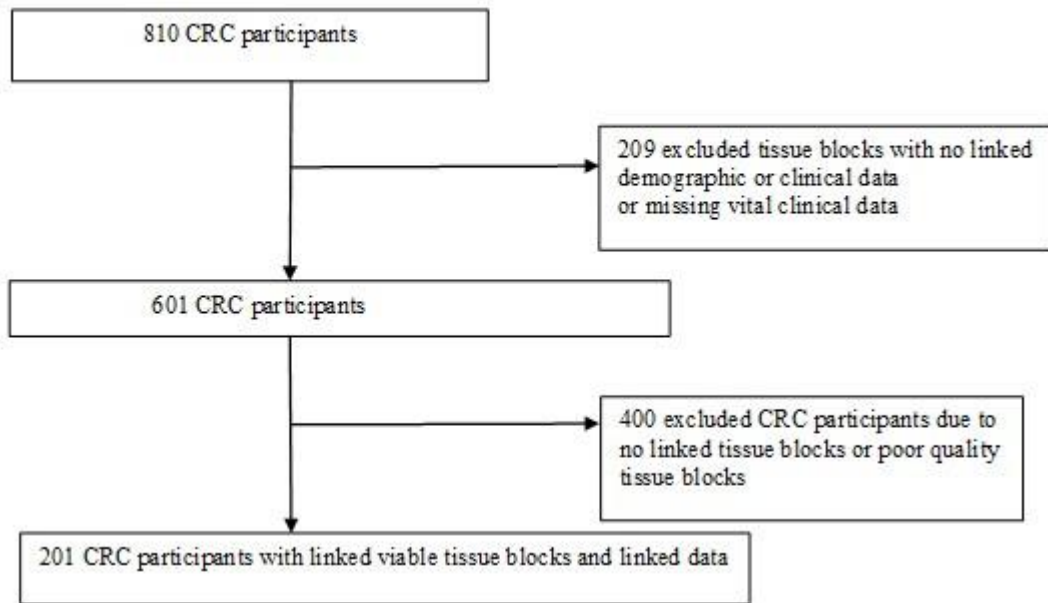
810 CRC participants

209 excluded tissue blocks with no linked demographic or clinical data or missing vital clinical data

601 CRC participants

400 excluded CRC participants due to no linked tissue blocks or poor quality tissue blocks

201 CRC participants with linked viable tissue blocks and linked data